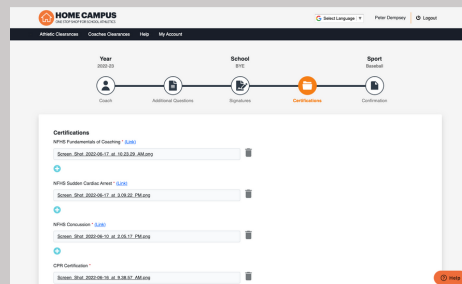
HOME CAMPUS
ONE STOP SHOP FOR SCHOOL ATHLETICS

Select Language ▼ Peter Dempsey Logout

Athletic Clearances Coaches Clearances Help My Account

Year
2022-23

School
BYE

Sport
Baseball

Coach Additional Questions Signatures Certifications Confirmation

Certifications

NFHS Fundamentals of Coaching * (Link)

Screen_Shot_2022-06-17_at_10.23.29_AM.png

NFHS Sudden Cardiac Arrest * (Link)

Screen_Shot_2022-06-17_at_3.09.22_PM.png

NFHS Concussion * (Link)

Screen_Shot_2022-06-10_at_2.05.17_PM.png

CPR Certification *

Screen_Shot_2022-06-16_at_8.38.57_AM.png

Help